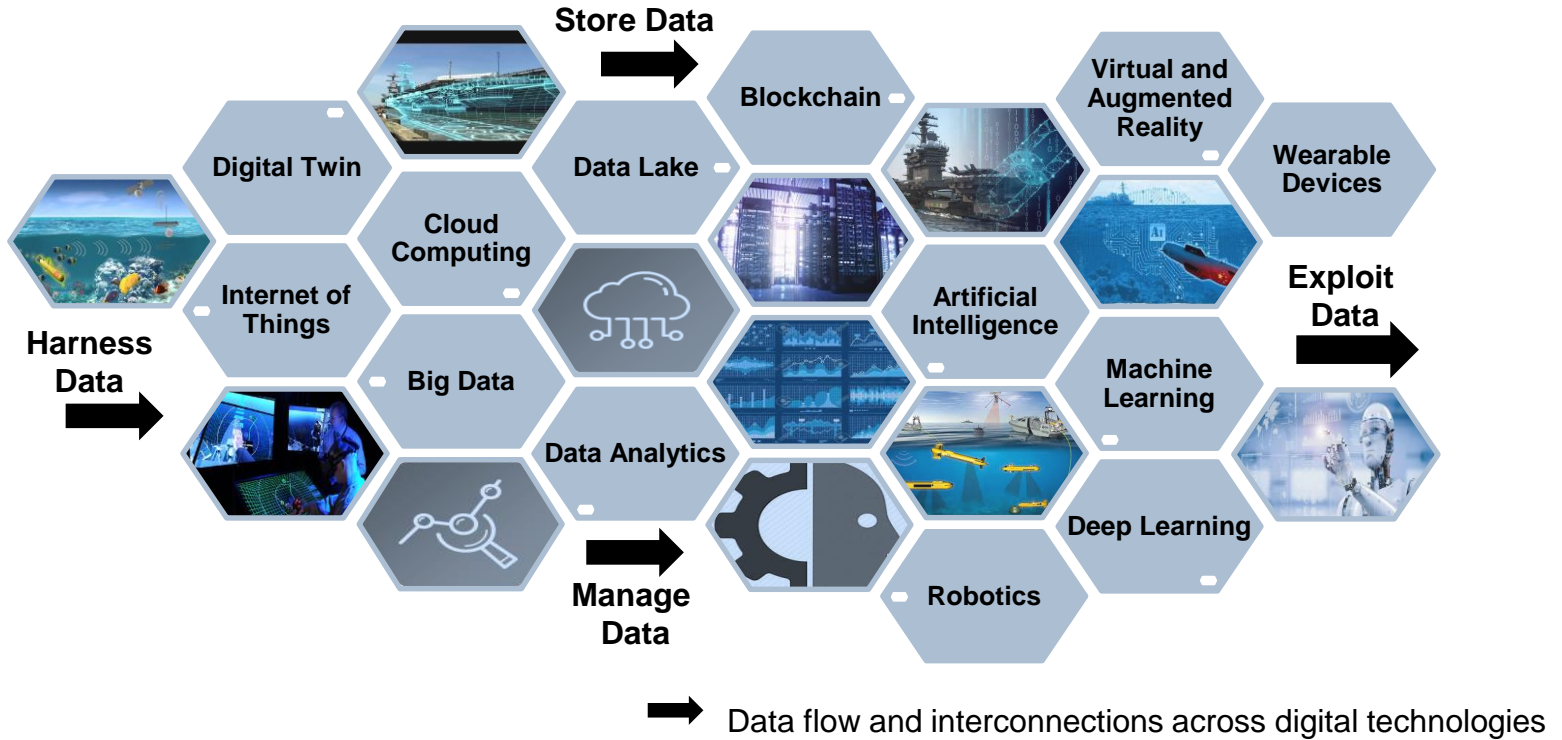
Store Data

Blockchain

Virtual and Augmented Reality

Wearable Devices

Digital Twin

Data Lake

Cloud Computing

Internet of Things

Artificial Intelligence

Exploit Data

Harness Data

Big Data

Machine Learning

Data Analytics

Deep Learning

Manage Data

Robotics

Data flow and interconnections across digital technologies